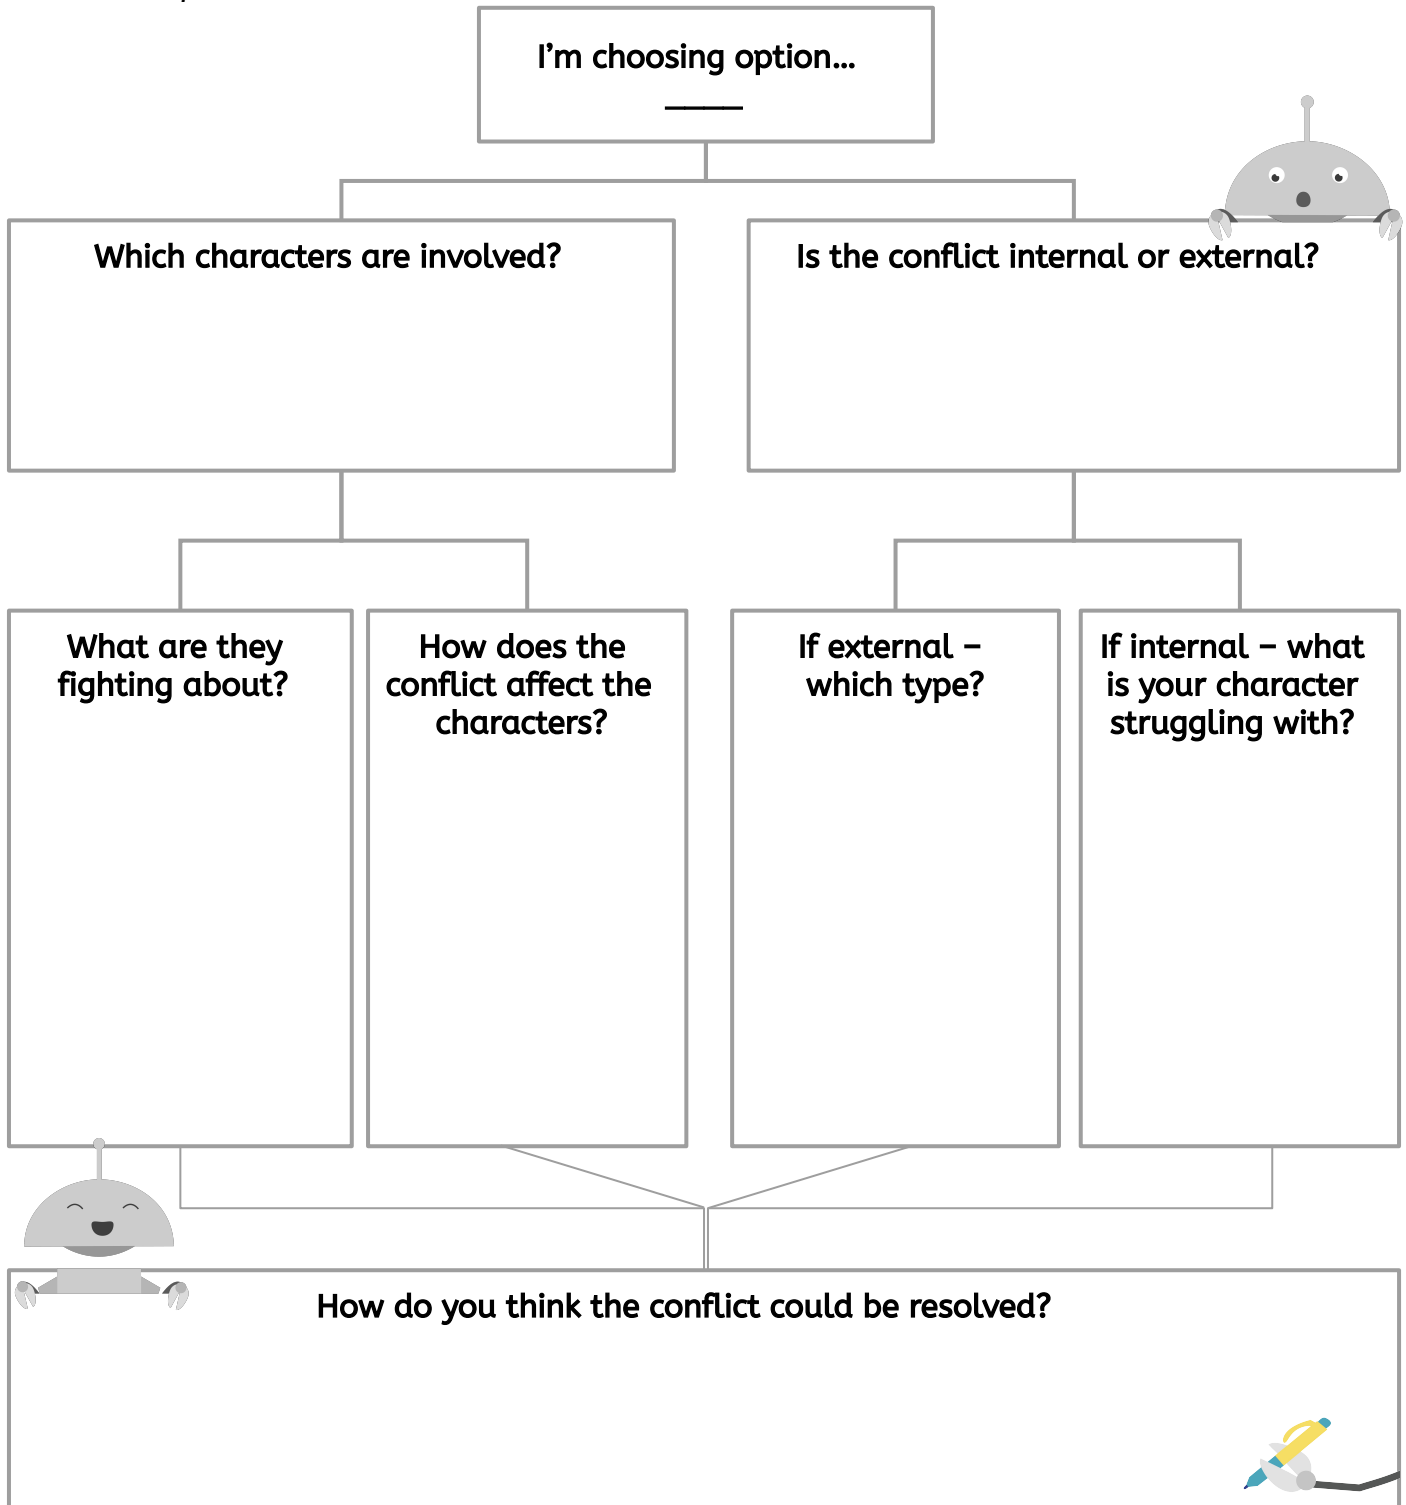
I’m choosing option…
_____

Which characters are involved?

Is the conflict internal or external?

What are they fighting about?

How does the conflict affect the characters?

If external – which type?

If internal – what is your character struggling with?

How do you think the conflict could be resolved?